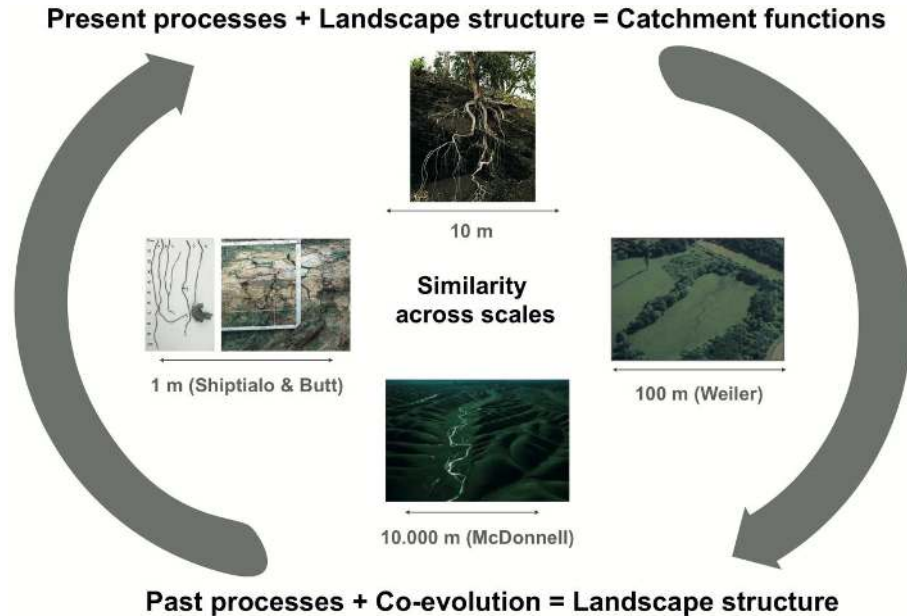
Present processes + Landscape structure = Catchment functions

10 m

Similarity across scales

1 m (Shiptialo & Butt)

100 m (Weiler)

10.000 m (McDonnell)

Past processes + Co-evolution = Landscape structure